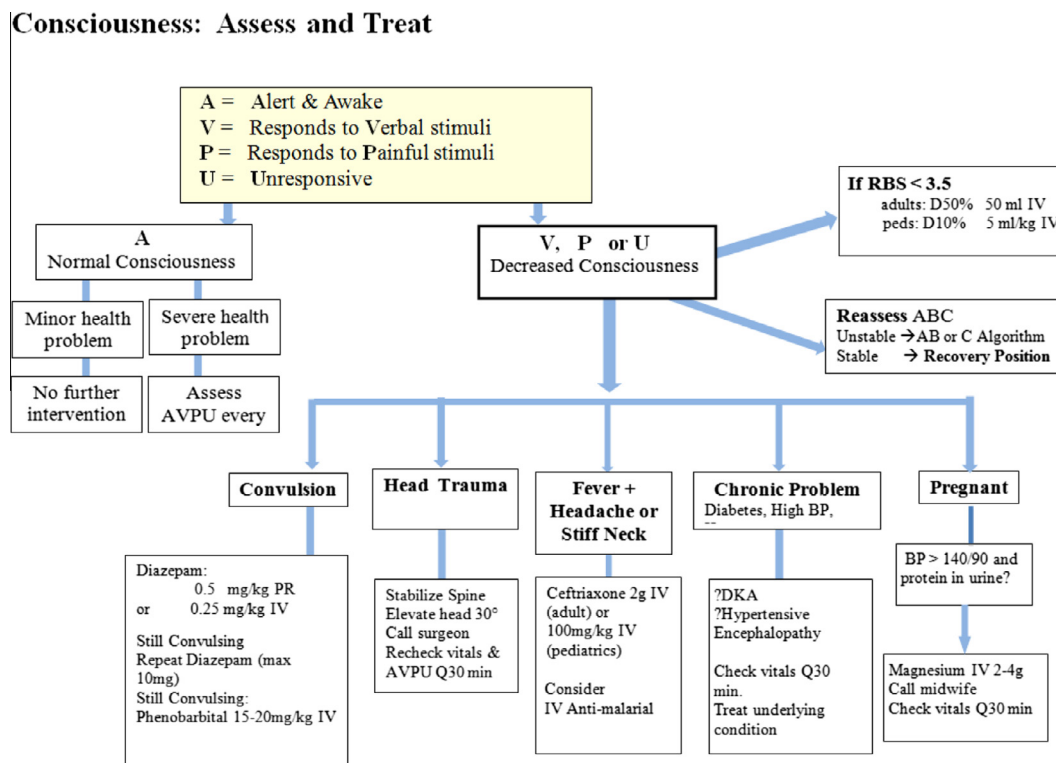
Consciousness: Assess and Treat

A = Alert & Awake
V = Responds to Verbal stimuli
P = Responds to Painful stimuli
U = Unresponsive

A
Normal Consciousness

Minor health problem

No further intervention

Severe health problem

Assess AVPU every

V, P or U
Decreased Consciousness

If RBS < 3.5
adults: D50% 50 ml IV
peds: D10% 5 ml/kg IV

Reassess ABC
Unstable → AB or C Algorithm
Stable → Recovery Position

Convulsion

Diazepam:
0.5 mg/kg PR
or 0.25 mg/kg IV

Still Convulsing
Repeat Diazepam (max 10mg)
Still Convulsing:
Phenobarbital 15-20mg/kg IV

Head Trauma

Stabilize Spine
Elevate head 30°
Call surgeon
Recheck vitals & AVPU Q30 min

Fever + Headache or Stiff Neck

Ceftriaxone 2g IV (adult) or 100mg/kg IV (pediatrics)

Consider
IV Anti-malarial

Chronic Problem
Diabetes, High BP, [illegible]

?DKA
?Hypertensive Encephalopathy

Check vitals Q30 min.
Treat underlying condition

Pregnant

BP > 140/90 and protein in urine?

Magnesium IV 2-4g
Call midwife
Check vitals Q30 min